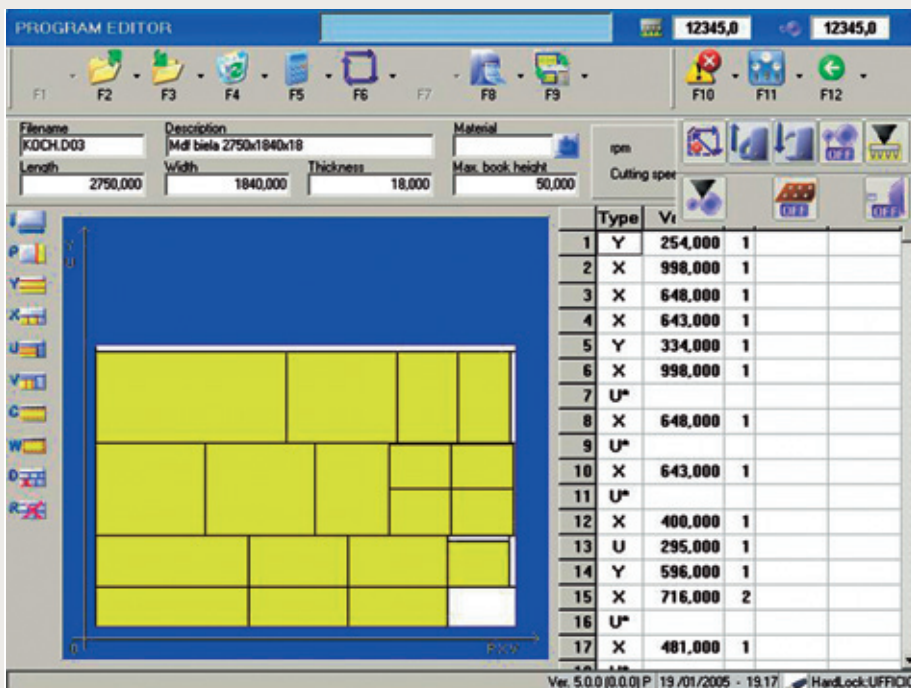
PROGRAM EDITOR

12345,0

12345,0

F1 F2 F3 F4 F5 F6 F7 F8 F9 F10 F11 F12

Filename
KOCH.D03

Description
Mdl biela 2750x1840x18

Material

rpm

Cutting spee

Length
2750,000

Width
1840,000

Thickness
18,000

Max. book height
50,000

P
Y
X
U
V
C
W
D
R

Y
0

0

PX/Y

| | Type | V |  |  |  |
|---|---|---|---|---|---|
| 1 | Y | 254,000 | 1 | | |
| 2 | X | 998,000 | 1 | | |
| 3 | X | 648,000 | 1 | | |
| 4 | X | 643,000 | 1 | | |
| 5 | Y | 334,000 | 1 | | |
| 6 | X | 998,000 | 1 | | |
| 7 | U* | | | | |
| 8 | X | 648,000 | 1 | | |
| 9 | U* | | | | |
| 10 | X | 643,000 | 1 | | |
| 11 | U* | | | | |
| 12 | X | 400,000 | 1 | | |
| 13 | U | 295,000 | 1 | | |
| 14 | Y | 596,000 | 1 | | |
| 15 | X | 716,000 | 2 | | |
| 16 | U* | | | | |
| 17 | X | 481,000 | 1 | | |

Ver. 5.0.0 [0.0.0] P 19/01/2005 - 19.17 HardLock:UFFICI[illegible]